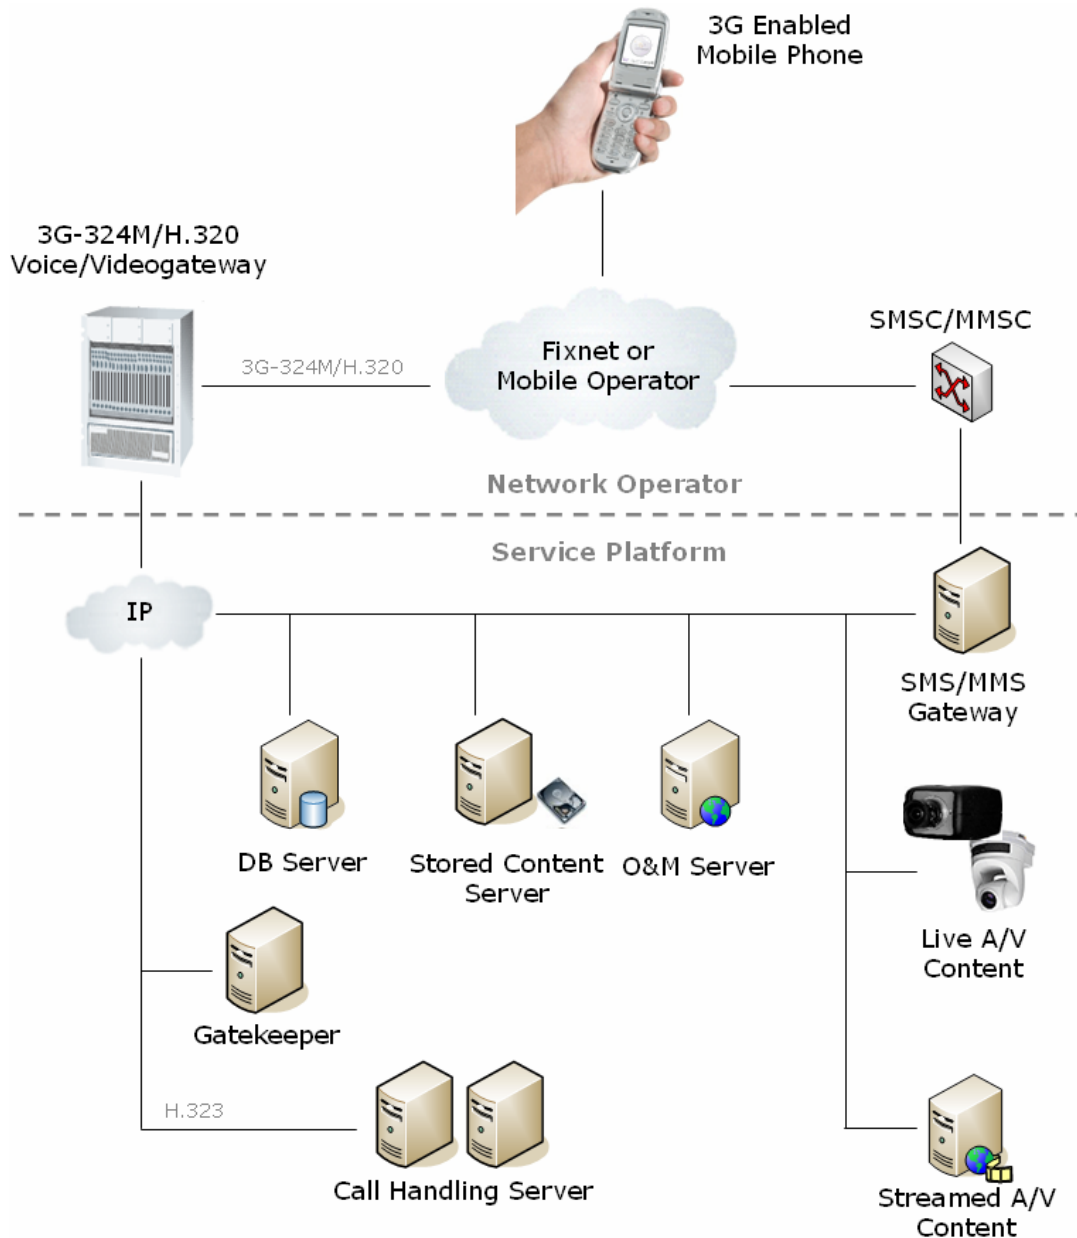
3G Enabled Mobile Phone

3G-324M/H.320 Voice/Videogateway

3G-324M/H.320

Fixnet or Mobile Operator

SMSC/MMSC

Network Operator

Service Platform

IP

SMS/MMS Gateway

DB Server

Stored Content Server

O&M Server

Live A/V Content

Gatekeeper

H.323

Call Handling Server

Streamed A/V Content